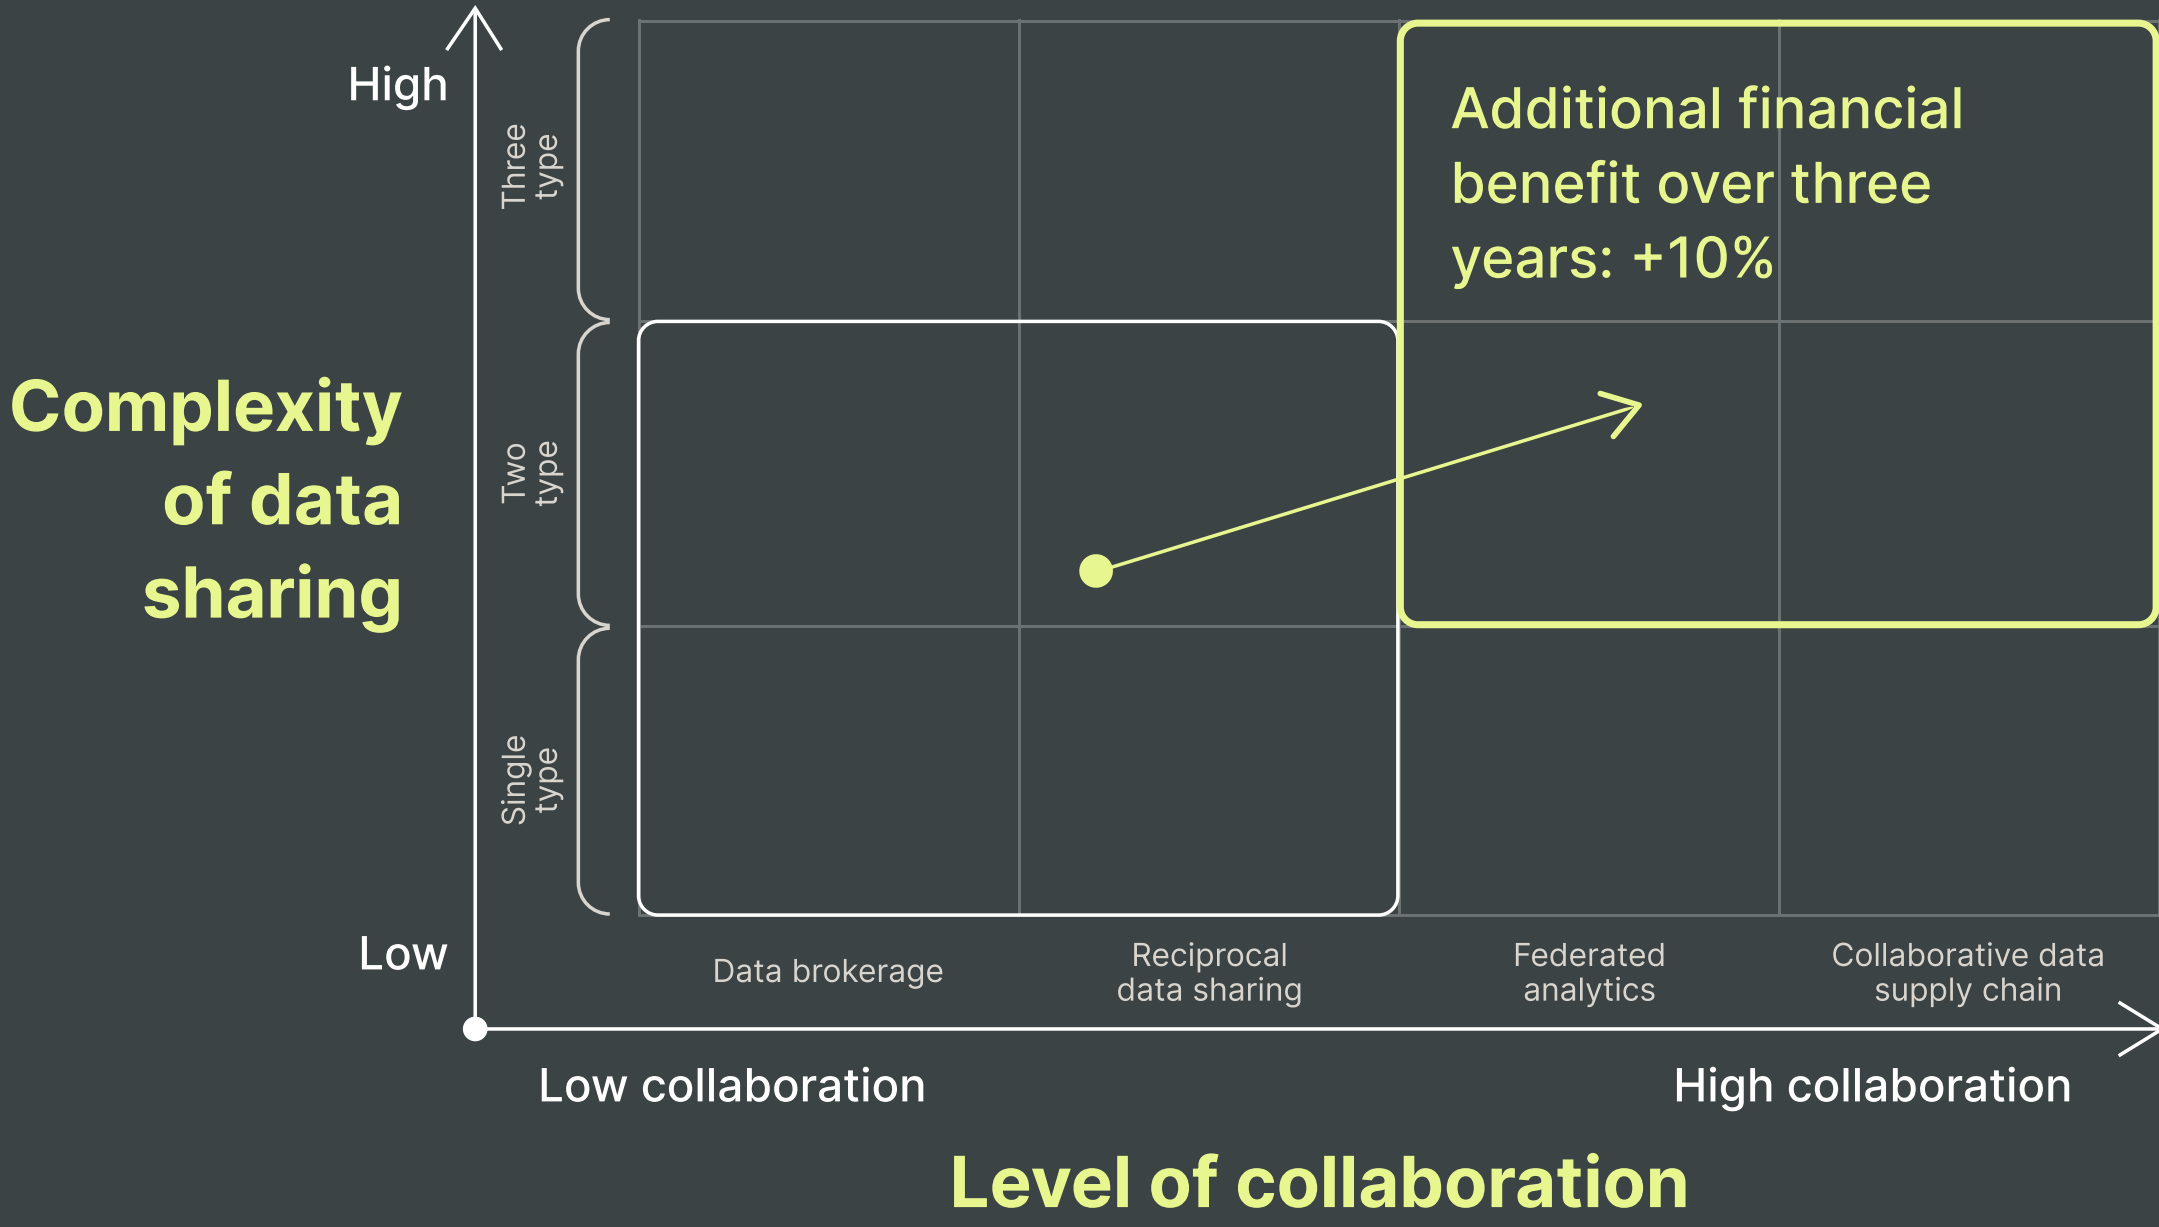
Complexity of data sharing

High

Three type

Two type

Single type

Low

Additional financial benefit over three years: +10%

Data brokerage

Reciprocal data sharing

Federated analytics

Collaborative data supply chain

Low collaboration

High collaboration

Level of collaboration